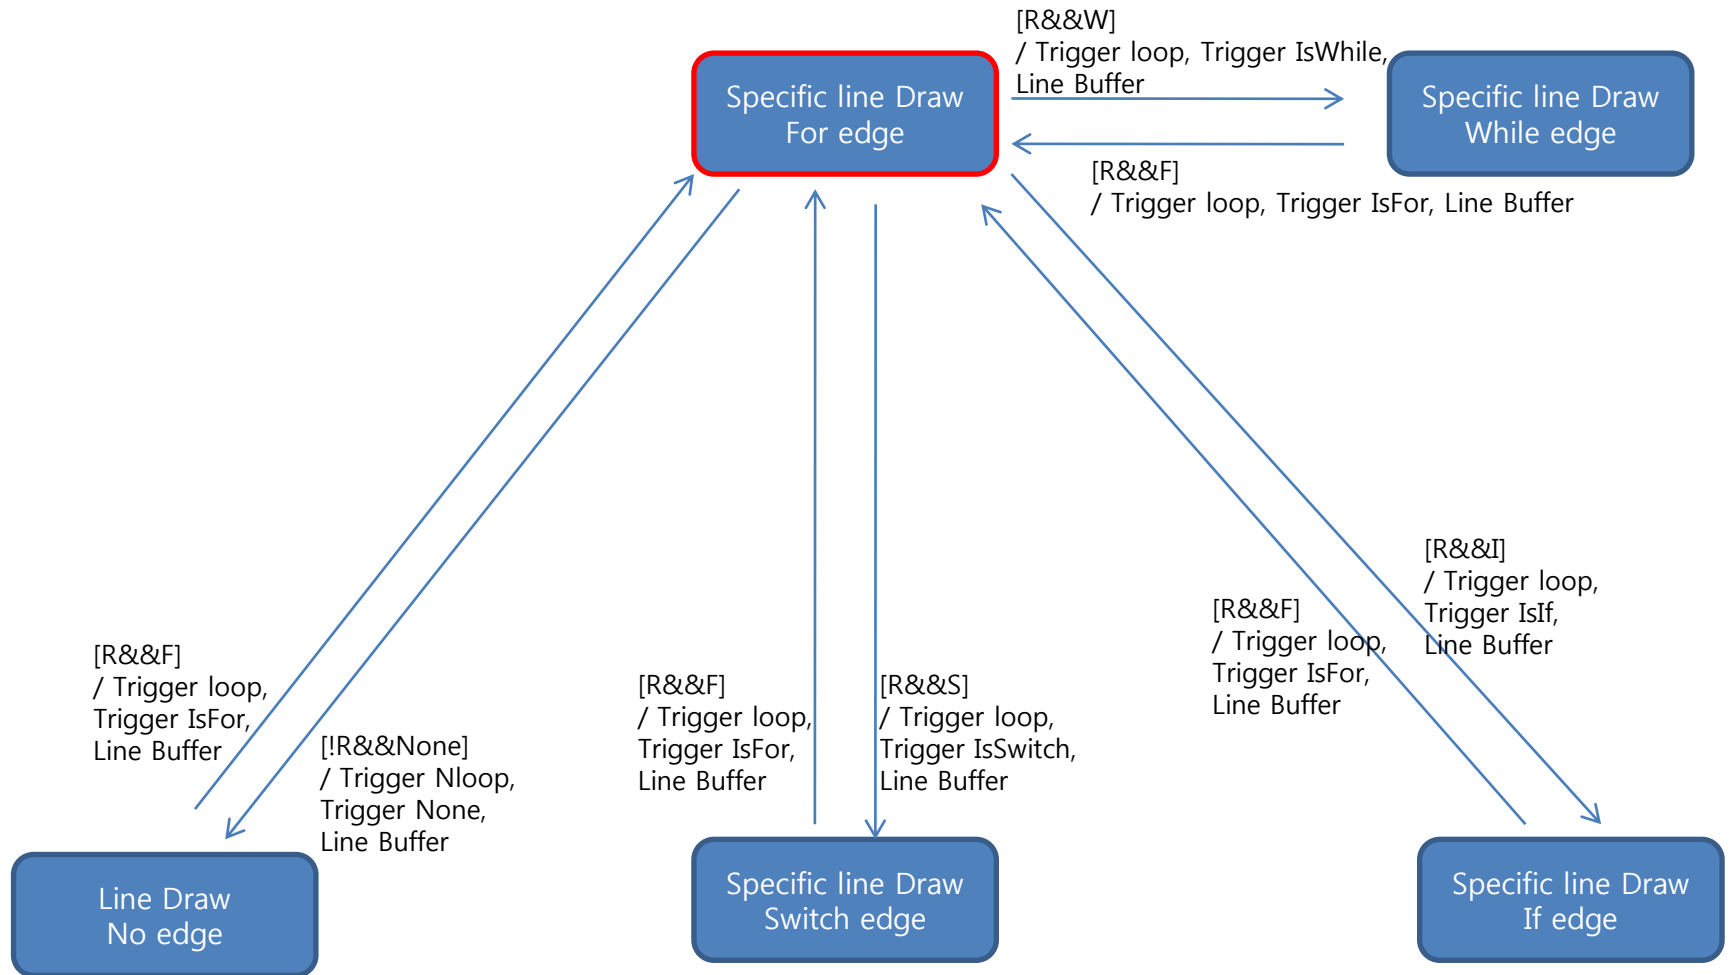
Specific line Draw
For edge

[R&&W]
/ Trigger loop, Trigger IsWhile,
Line Buffer

Specific line Draw
While edge

[R&&F]
/ Trigger loop, Trigger IsFor, Line Buffer

[R&&I]
/ Trigger loop,
Trigger IsIf,
Line Buffer

[R&&F]
/ Trigger loop,
Trigger IsFor,
Line Buffer

[R&&F]
/ Trigger loop,
Trigger IsFor,
Line Buffer

[!R&&None]
/ Trigger Nloop,
Trigger None,
Line Buffer

[R&&F]
/ Trigger loop,
Trigger IsFor,
Line Buffer

[R&&S]
/ Trigger loop,
Trigger IsSwitch,
Line Buffer

Line Draw
No edge

Specific line Draw
Switch edge

Specific line Draw
If edge